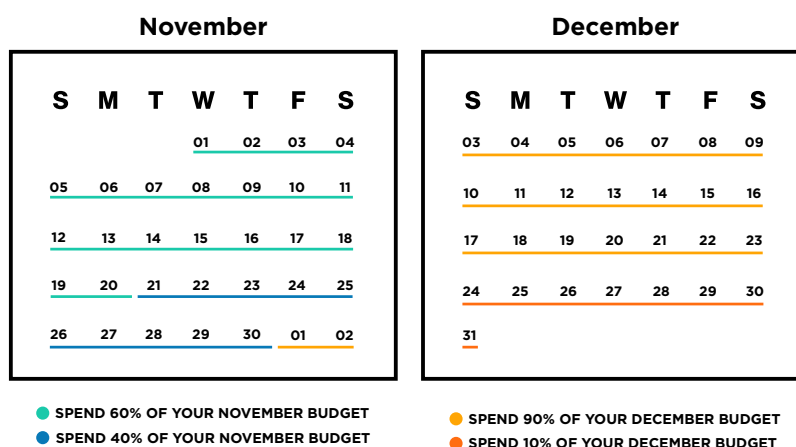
November

| S | M | T | W | T | F | S |
|---|---|---|---|---|---|---|
| | | | 01 | 02 | 03 | 04 |
| 05 | 06 | 07 | 08 | 09 | 10 | 11 |
| 12 | 13 | 14 | 15 | 16 | 17 | 18 |
| 19 | 20 | 21 | 22 | 23 | 24 | 25 |
| 26 | 27 | 28 | 29 | 30 | 01 | 02 |

December

| S | M | T | W | T | F | S |
|---|---|---|---|---|---|---|
| 03 | 04 | 05 | 06 | 07 | 08 | 09 |
| 10 | 11 | 12 | 13 | 14 | 15 | 16 |
| 17 | 18 | 19 | 20 | 21 | 22 | 23 |
| 24 | 25 | 26 | 27 | 28 | 29 | 30 |
| 31 | | | | | | |

SPEND 60% OF YOUR NOVEMBER BUDGET

SPEND 40% OF YOUR NOVEMBER BUDGET

SPEND 90% OF YOUR DECEMBER BUDGET

SPEND 10% OF YOUR DECEMBER BUDGET